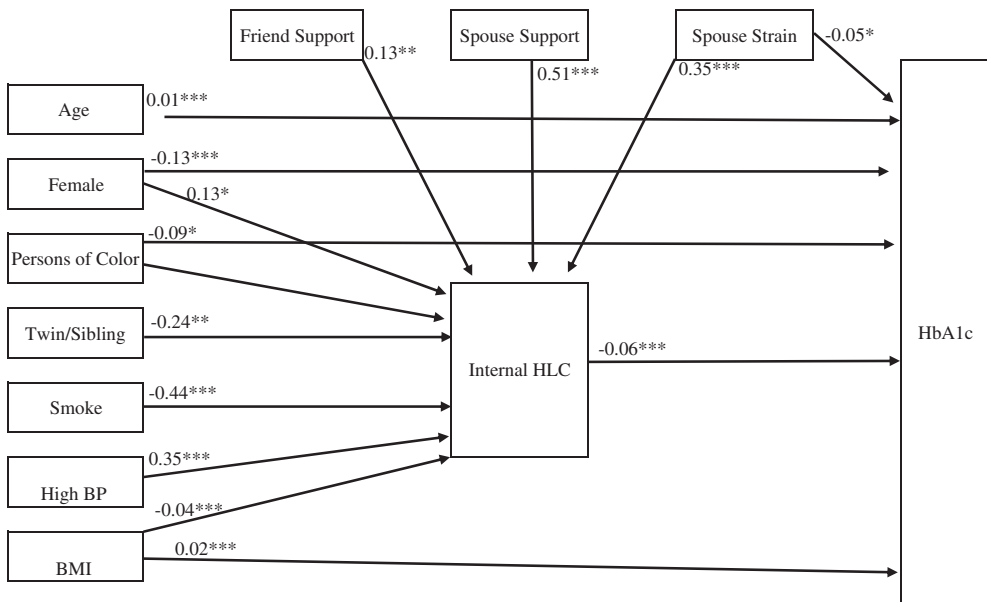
Friend Support
0.13**
Spouse Support
0.51***
Spouse Strain
0.35***
-0.05*
Age
0.01***
Female
-0.13***
0.13*
Persons of Color
-0.09*
Twin/Sibling
-0.24**
Smoke
-0.44***
High BP
0.35***
-0.04***
BMI
0.02***
Internal HLC
-0.06***
HbA1c